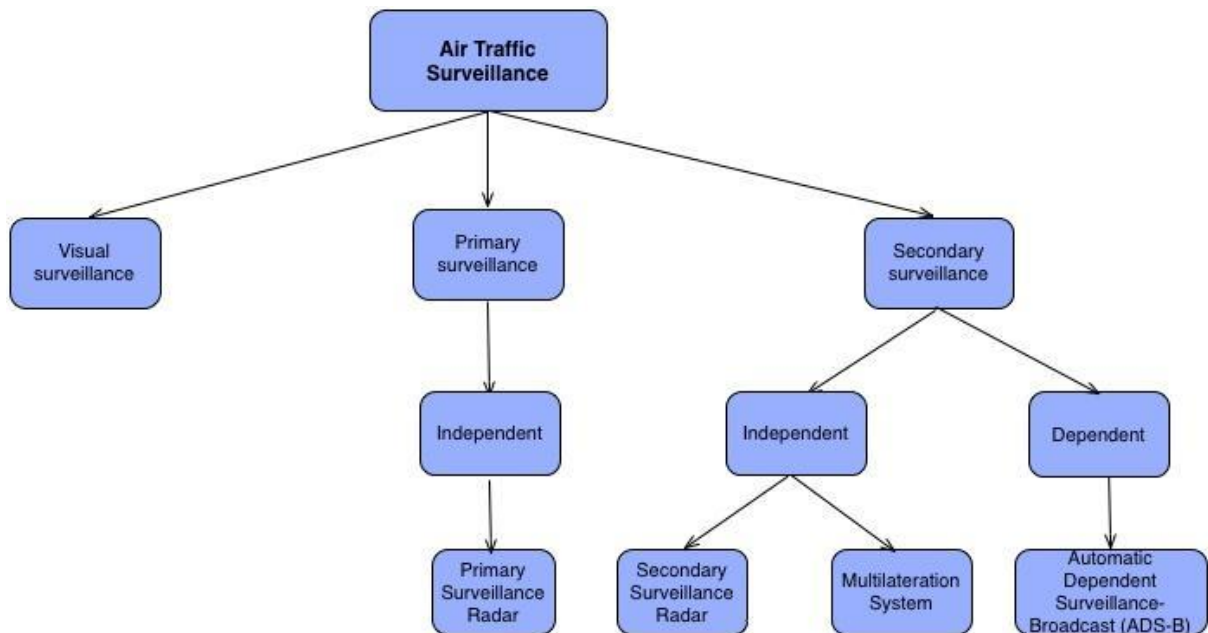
Air Traffic Surveillance

Visual surveillance

Primary surveillance

Secondary surveillance

Independent

Independent

Dependent

Primary Surveillance Radar

Secondary Surveillance Radar

Multilateration System

Automatic Dependent Surveillance-Broadcast (ADS-B)